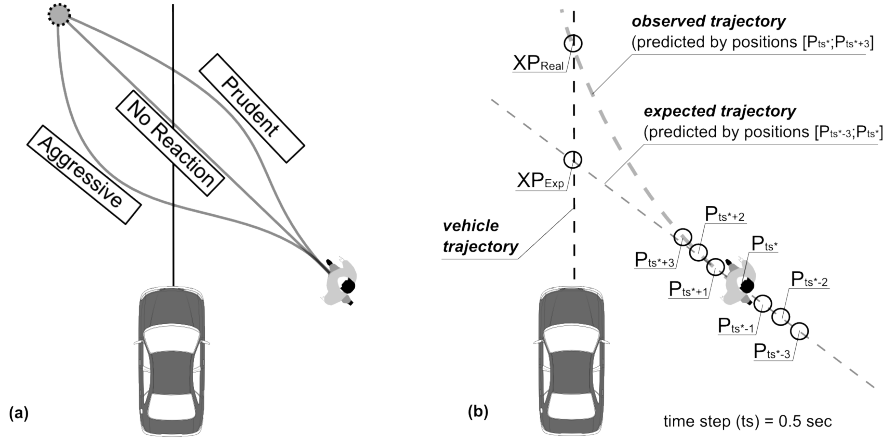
Prudent

No Reaction

Aggressive

(a)

observed trajectory
(predicted by positions $[P_{ts^*};P_{ts^*+3}]$

$XP_{Real}$

expected trajectory
(predicted by positions $[P_{ts^*-3};P_{ts^*}]$

$XP_{Exp}$

vehicle trajectory

$P_{ts^*+2}$

$P_{ts^*}$

$P_{ts^*+3}$

$P_{ts^*-2}$

$P_{ts^*+1}$

$P_{ts^*-1}$

$P_{ts^*-3}$

(b)

time step (ts) = 0.5 sec